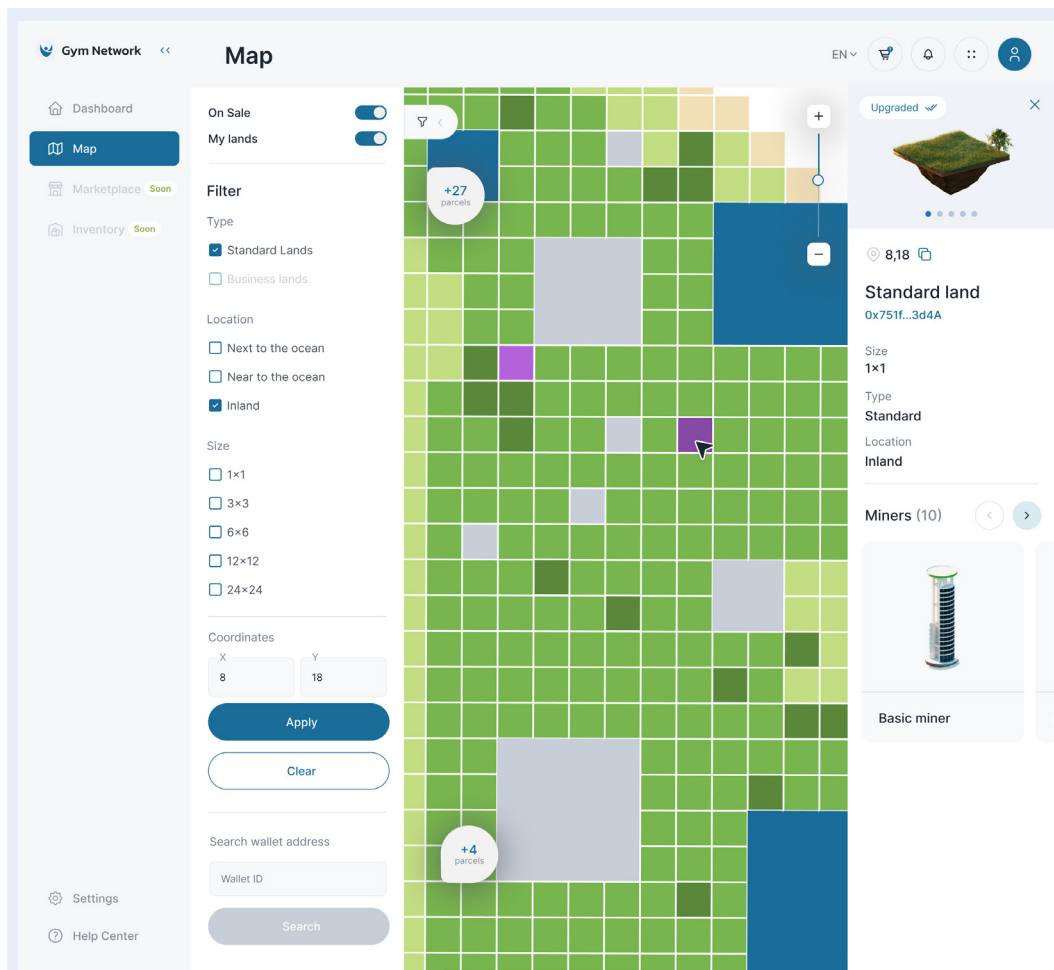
Gym Network

Map

EN

Dashboard
Map
Marketplace Soon
Inventory Soon

Settings
Help Center

On Sale
My lands

Filter

Type
Standard Lands
Business lands

Location
Next to the ocean
Near to the ocean
Inland

Size
1×1
3×3
6×6
12×12
24×24

Coordinates
X
8
Y
18

Apply
Clear

Search wallet address
Wallet ID
Search

+27
parcels

+4
parcels

Upgraded

8,18

Standard land
0x751f...3d4A

Size
1×1
Type
Standard
Location
Inland

Miners (10)

Basic miner